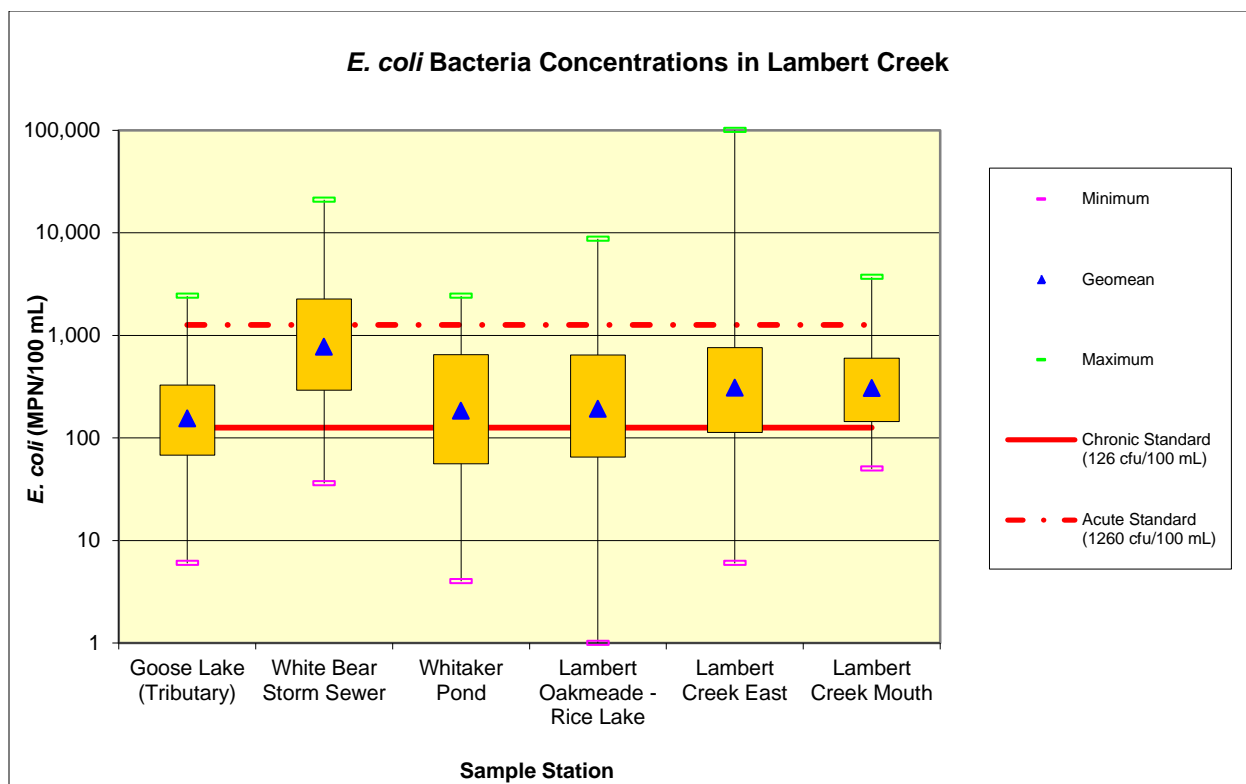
E. coli Bacteria Concentrations in Lambert Creek

E. coli (MPN/100 mL)

100,000
10,000
1,000
100
10
1

Goose Lake (Tributary)
White Bear Storm Sewer
Whitaker Pond
Lambert Oakmeade - Rice Lake
Lambert Creek East
Lambert Creek Mouth

Sample Station

Minimum
Geomean
Maximum
Chronic Standard (126 cfu/100 mL)
Acute Standard (1260 cfu/100 mL)